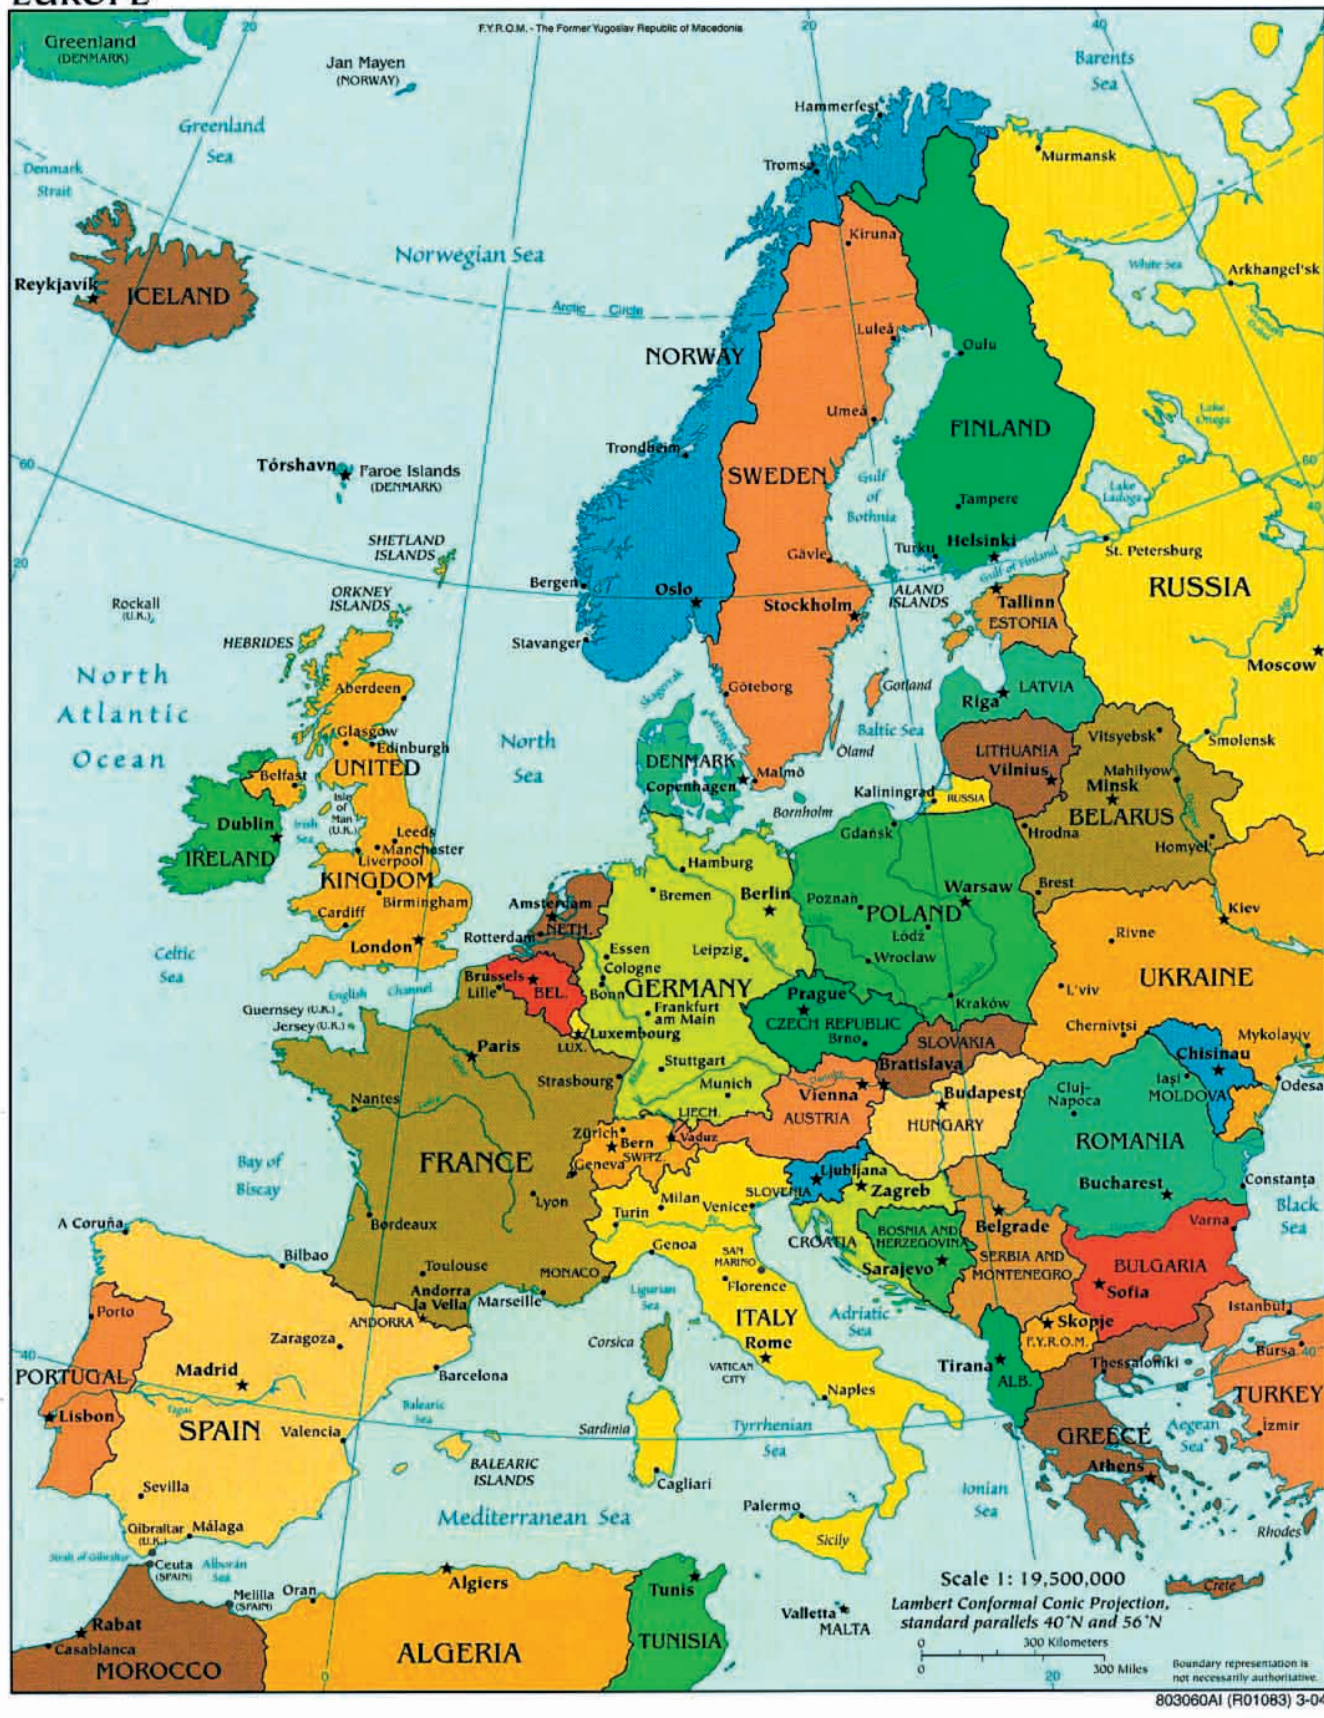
Europe

F.Y.R.O.M. - The Former Yugoslav Republic of Macedonia

Greenland (DENMARK)
Jan Mayen (NORWAY)
Greenland Sea
Denmark Strait
Barents Sea
Hammerfest
Tromsø
Murmansk
Kiruna
White Sea
Arkhangel'sk
Norwegian Sea
Reykjavik
ICELAND
Arctic Circle
NORWAY
Luleå
Oulu
Umeå
Lake Onega
FINLAND
Trondheim
SWEDEN
Tórshavn
Faroe Islands (DENMARK)
Gulf of Bothnia
Tampere
Lake Ladoga
Turku
Helsinki
Gulf of Finland
St. Petersburg
SHETLAND ISLANDS
Gävle
Bergen
Oslo
Stockholm
ALAND ISLANDS
Tallinn
ESTONIA
RUSSIA
ORKNEY ISLANDS
Rockall (U.K.)
HEBRIDES
Stavanger
Moscow
Aberdeen
Göteborg
Gotland
Riga
LATVIA
North Atlantic Ocean
Glasgow
Edinburgh
North Sea
Skagerrak
Kattegat
Baltic Sea
DENMARK
Copenhagen
Malmö
Öland
LITHUANIA
Vilnius
Vitsyebsk
Smolensk
Belfast
UNITED
Isle of Man (U.K.)
Irish Sea
Bornholm
Kaliningrad
RUSSIA
Mahilyow
Minsk
BELARUS
Dublin
IRELAND
Leeds
Manchester
Liverpool
Gdańsk
Hrodna
Homyel'
KINGDOM
Hamburg
Bremen
Berlin
Poznań
Warsaw
Brest
Birmingham
Amsterdam
NETH.
Rotterdam
POLAND
Łódź
Kiev
Cardiff
London
Essen
Cologne
Leipzig
Wrocław
Rivne
Celtic Sea
English Channel
Brussels
Lille
BEL.
Bonn
GERMANY
Frankfurt am Main
Prague
L'viv
UKRAINE
Guernsey (U.K.)
Jersey (U.K.)
Luxembourg
LUX.
CZECH REPUBLIC
Brno
Kraków
SLOVAKIA
Chernivtsi
Mykolayiv
Paris
Stuttgart
Strasbourg
Bratislava
Chişinău
Odesa
Munich
Vienna
Budapest
Cluj-Napoca
Iaşi
MOLDOVA
Nantes
LIECH.
AUSTRIA
Zürich
Bern
Vaduz
HUNGARY
ROMANIA
Bay of Biscay
FRANCE
Geneva
SWITZ.
Ljubljana
Zagreb
Bucharest
Constanta
Lyon
Milan
Venice
SLOVENIA
Black Sea
A Coruña
Bordeaux
Turin
CROATIA
BOSNIA AND HERZEGOVINA
Belgrade
Varna
Bilbao
Genoa
SAN MARINO
Sarajevo
SERBIA AND MONTENEGRO
BULGARIA
Toulouse
MONACO
Florence
Sofia
Andorra la Vella
Marseille
Ligurian Sea
Adriatic Sea
Skopje
F.Y.R.O.M.
Istanbul
Porto
Zaragoza
ANDORRA
Corsica
ITALY
Rome
Tirana
Bursa
PORTUGAL
Madrid
Barcelona
VATICAN CITY
ALB.
Thessaloniki
Naples
TURKEY
Lisbon
SPAIN
Valencia
Tagus
Balearic Sea
Sardinia
Tyrrhenian Sea
GREECE
Aegean Sea
İzmir
BALEARIC ISLANDS
Cagliari
Athens
Sevilla
Ionian Sea
Palermo
Mediterranean Sea
Gibraltar (U.K.)
Málaga
Sicily
Rhodes
Strait of Gibraltar
Ceuta (SPAIN)
Alborán Sea
Crete
Melilla (SPAIN)
Oran
Algiers
Tunis
Scale 1: 19,500,000
Lambert Conformal Conic Projection, standard parallels 40°N and 56°N
Valletta
MALTA
Rabat
Casablanca
MOROCCO
ALGERIA
TUNISIA
300 Kilometers
300 Miles
Boundary representation is not necessarily authoritative.
803060AI (R01083) 3-04